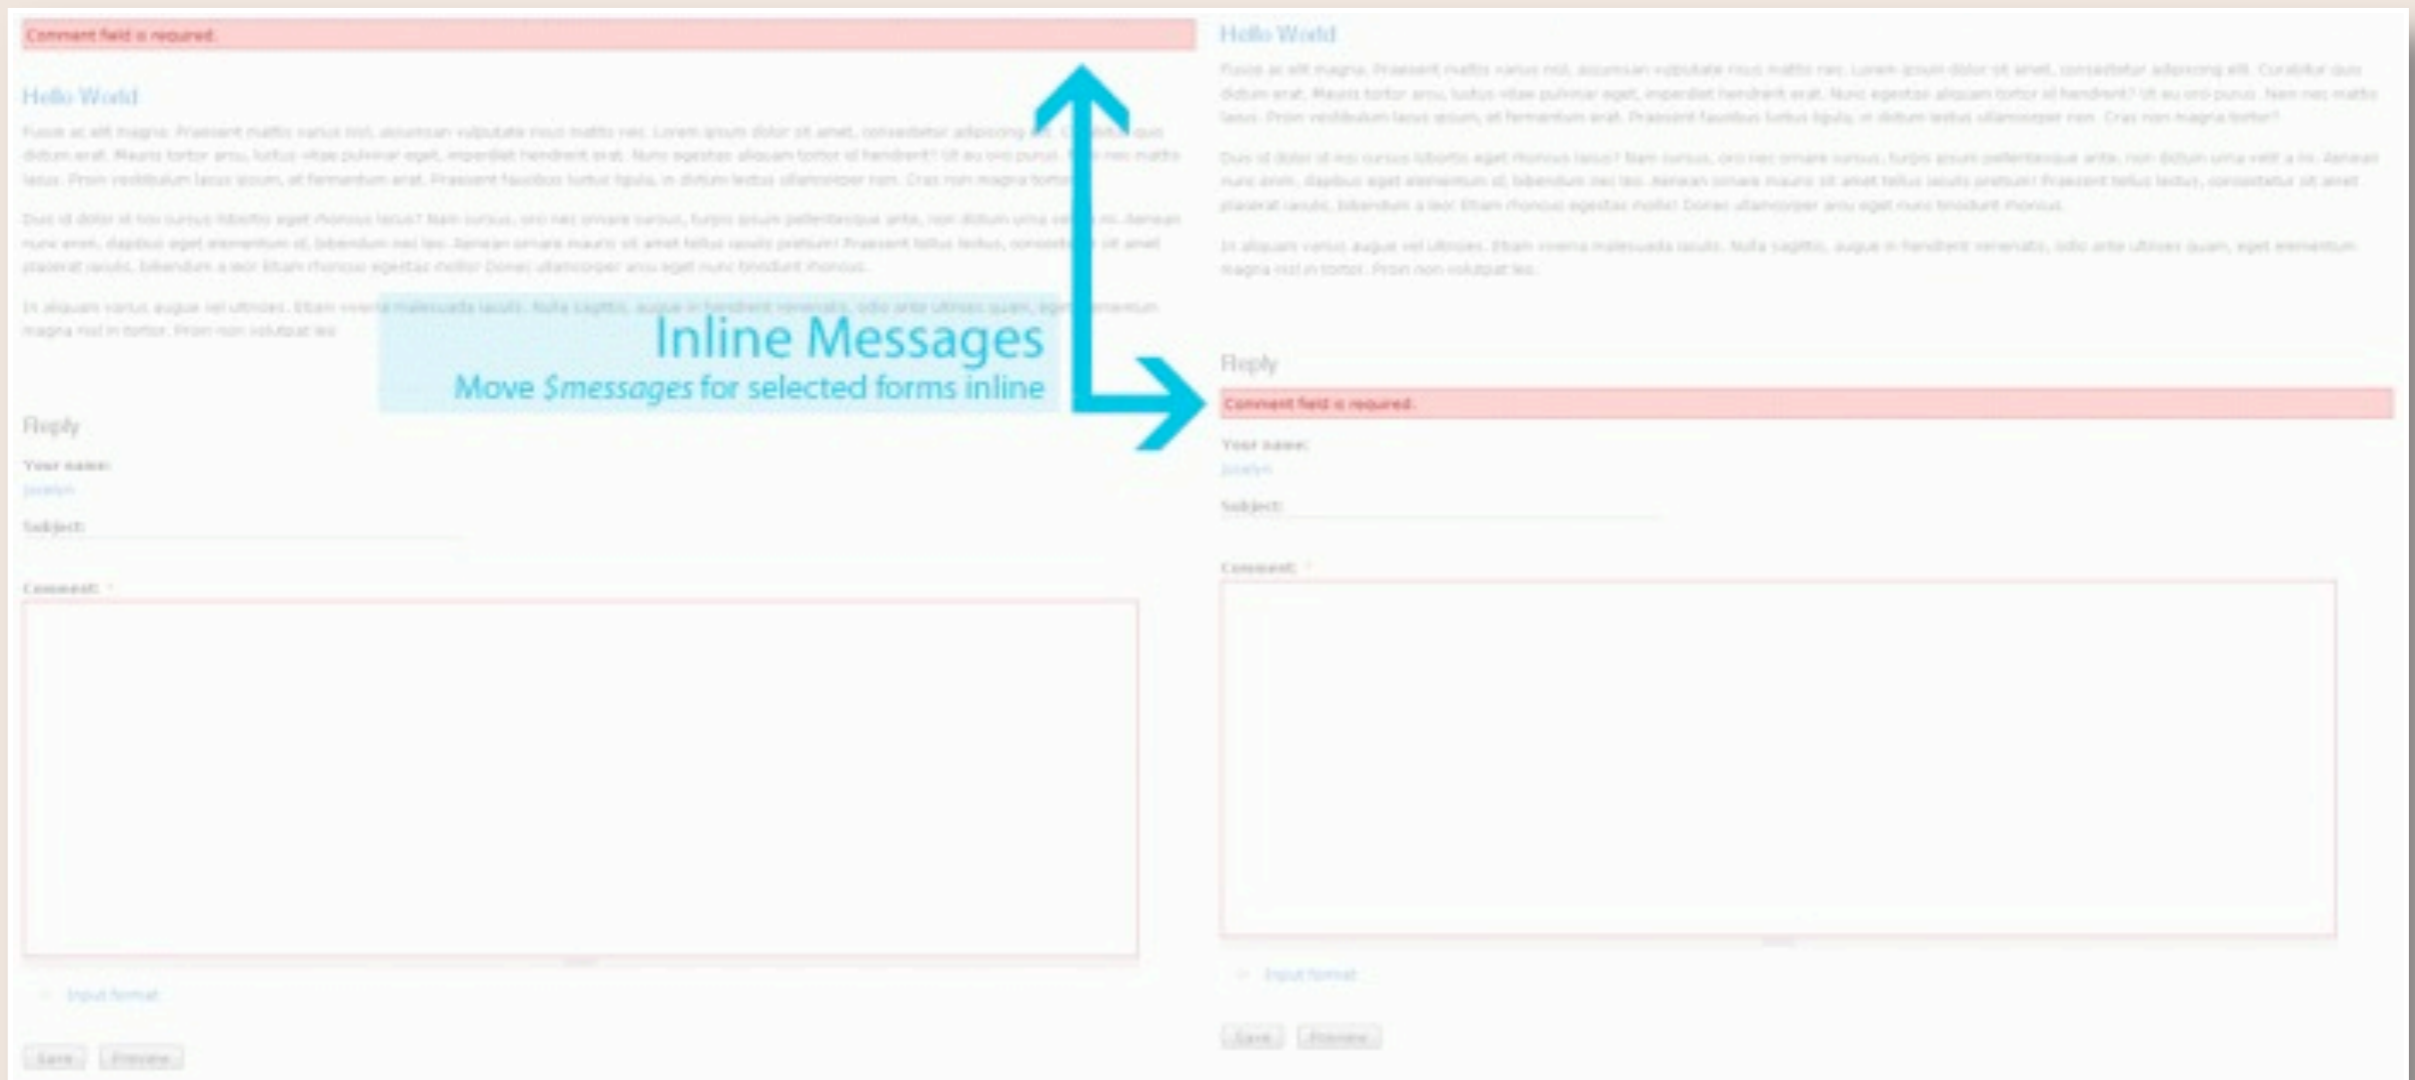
Comment field is required.

Hello World

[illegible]

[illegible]

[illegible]

Inline Messages
Move $messages for selected forms inline

Reply

Your name:
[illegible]

Subject:

Comment: *

Input format

Save Preview

Hello World

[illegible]

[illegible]

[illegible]

Reply

Comment field is required.

Your name:
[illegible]

Subject:

Comment: *

Input format

Save Preview